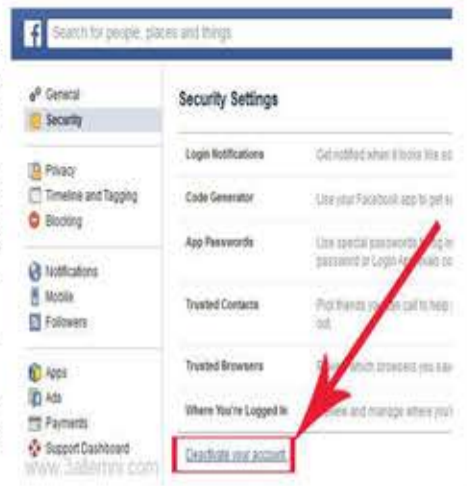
Search for people, places and things

General
Security

Privacy
Timeline and Tagging
Blocking

Notifications
Mobile
Followers

Apps
Ads
Payments
Support Dashboard

Security Settings

Login Notifications
Get notified when it looks like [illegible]

Code Generator
Use your Facebook app to get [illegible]

App Passwords
Use special passwords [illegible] password or Login Ap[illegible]

Trusted Contacts
Pick friends yo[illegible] call to help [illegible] out

Trusted Browsers
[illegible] which browsers you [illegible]

Where You're Logged In
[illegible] and manage where you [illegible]

Deactivate your account.

www.3allemny.com